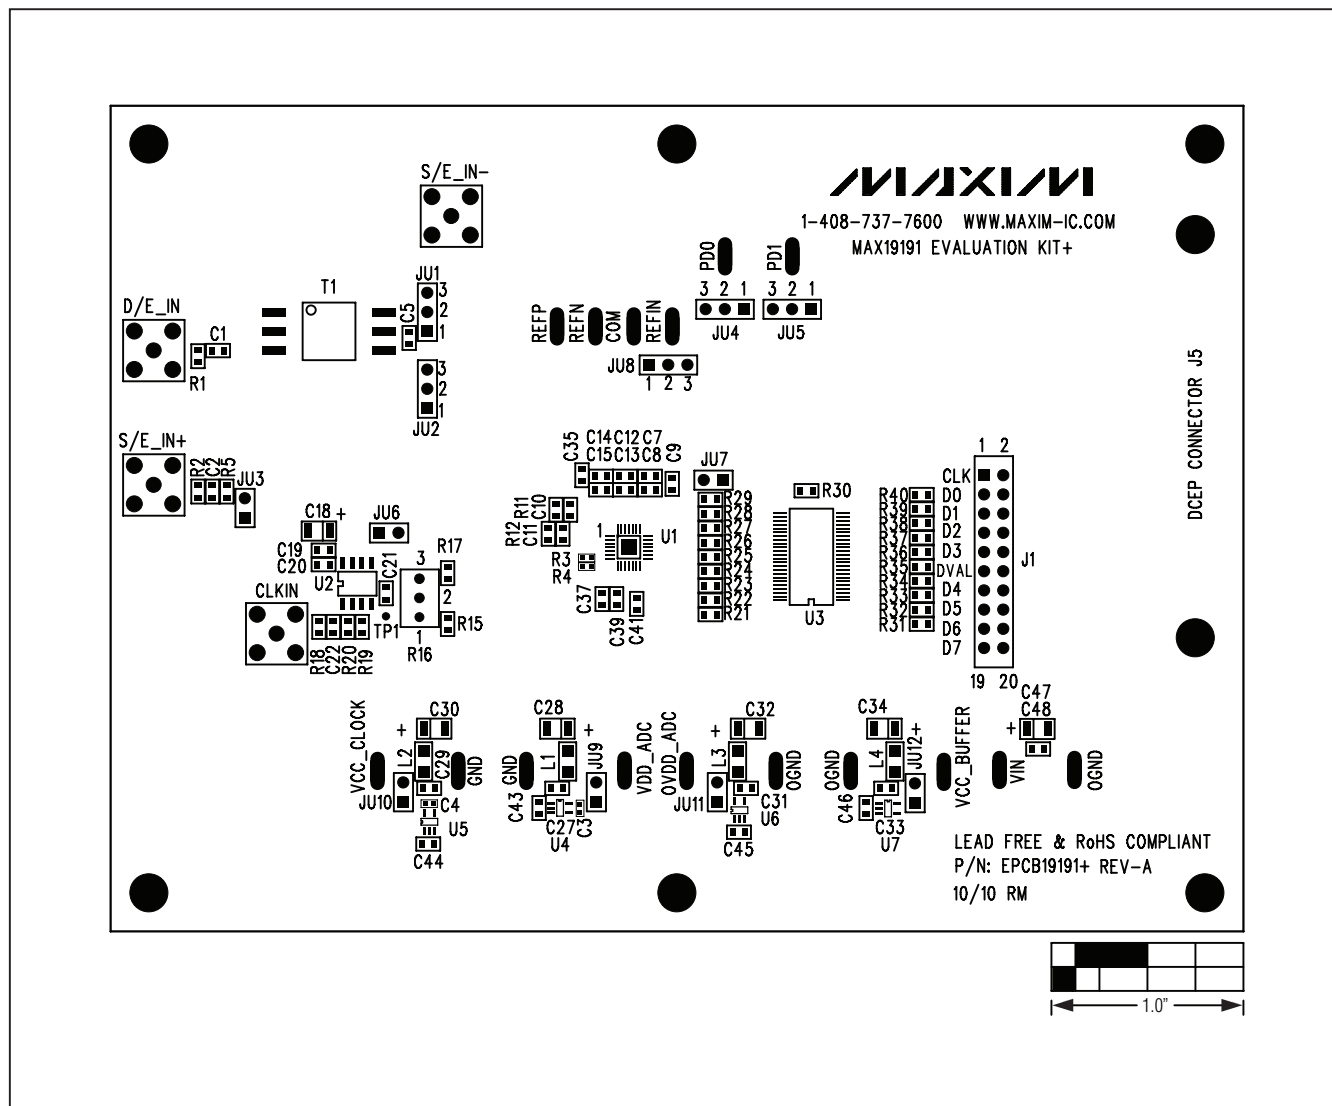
MAXIM
1-408-737-7600 WWW.MAXIM-IC.COM
MAX19191 EVALUATION KIT+

S/E_IN-
D/E_IN
C1
R1
T1
JU1
3
2
1
C5
3
2
1
JU2
PD0
PD1
3 2 1
3 2 1
JU4
JU5
REFP
REFN
COM
REFIN
JU8
1 2 3
DCEP CONNECTOR J5

S/E_IN+
R2
C2
R5
JU3
C35
C14 C12 C7
C15 C13 C8
C9
JU7
R29
R28
R27
R26
R25
R24
R23
R22
R21
R30
R40
R39
R38
R37
R36
R35
R34
R33
R32
R31
1 2
CLK
D0
D1
D2
D3
DVAL
D4
D5
D6
D7
J1
19 20
C18 +
JU6
C19
C20
U2
C21
3
2
1
R17
R15
R16
TP1
CLKIN
R18
C22
R20
R19
R11
C10
R12
C11
1
U1
R3
R4
C37
C39
C41
U3

VCC_CLOCK
C30
+
L2
C29
GND
JU10
C4
U5
C44
C28
+
GND
L1
JU9
C43
C27
C3
U4
VDD_ADC
OVDD_ADC
+
C32
L3
OGND
JU11
C31
U6
C45
C34
OGND
L4
JU12
+
C46
C33
U7
VCC_BUFFER
VIN
C47
+ C48
OGND

LEAD FREE & RoHS COMPLIANT
P/N: EPCB19191+ REV-A
10/10 RM

1.0"